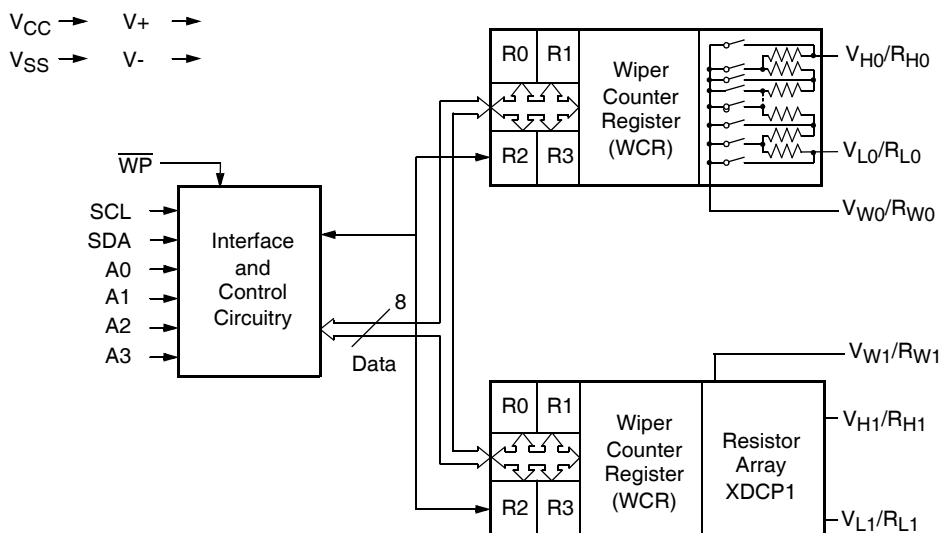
$V_{CC}$ → V+ →
$V_{SS}$ → V- →

$\overline{WP}$

SCL
SDA
A0
A1
A2
A3

Interface and Control Circuitry

8

Data

R0 R1
R2 R3
Wiper Counter Register (WCR)

$V_{H0}/R_{H0}$
$V_{L0}/R_{L0}$
$V_{W0}/R_{W0}$

$V_{W1}/R_{W1}$

R0 R1
R2 R3
Wiper Counter Register (WCR)

Resistor Array XDCP1

$V_{H1}/R_{H1}$
$V_{L1}/R_{L1}$